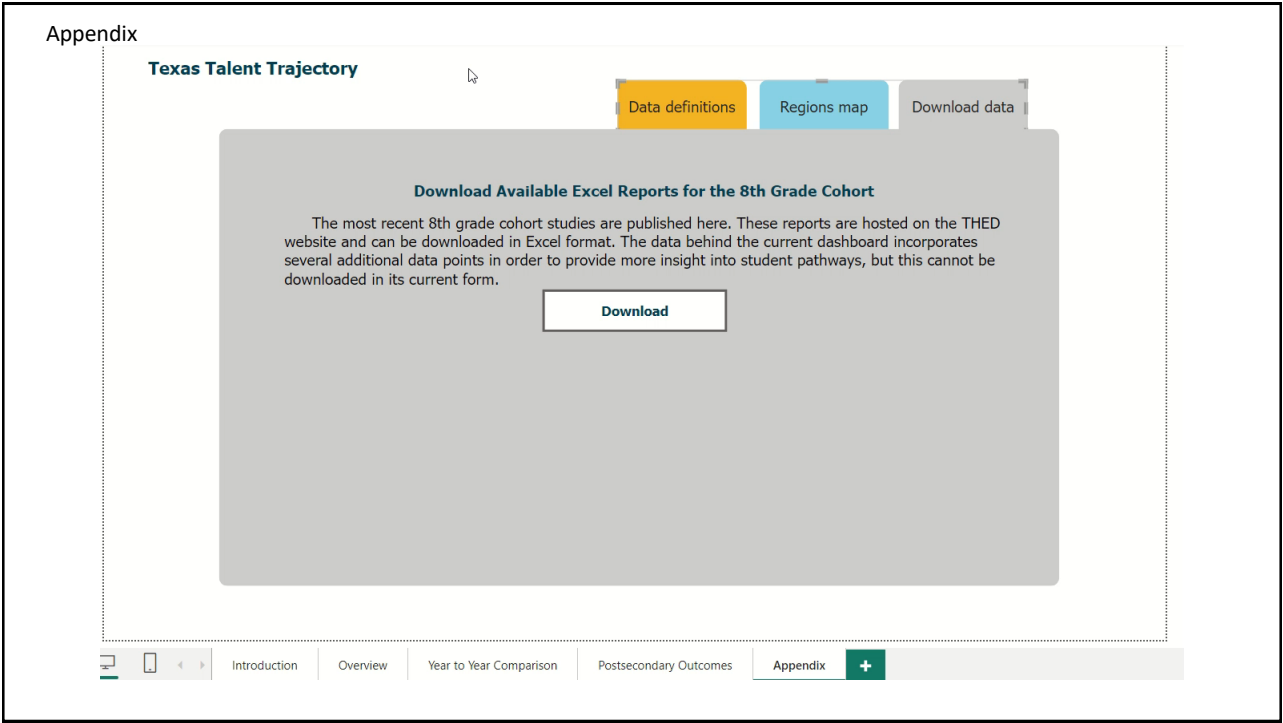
Appendix

Texas Talent Trajectory

Data definitions

Regions map

Download data

Download Available Excel Reports for the 8th Grade Cohort

The most recent 8th grade cohort studies are published here. These reports are hosted on the THED website and can be downloaded in Excel format. The data behind the current dashboard incorporates several additional data points in order to provide more insight into student pathways, but this cannot be downloaded in its current form.

Download

Introduction | Overview | Year to Year Comparison | Postsecondary Outcomes | Appendix | +